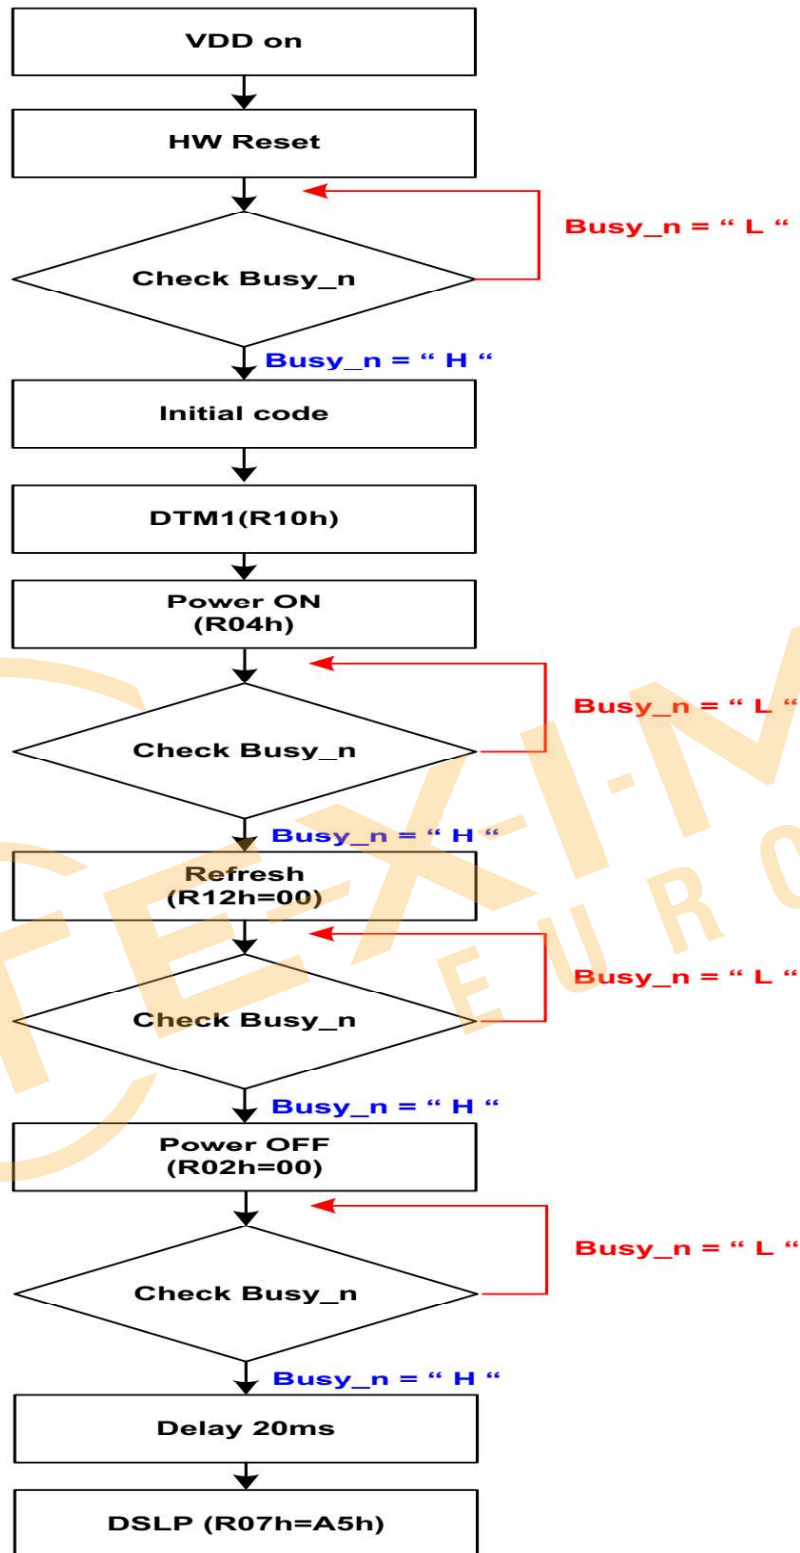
VDD on

HW Reset

Busy_n = “ L “

Check Busy_n

Busy_n = “ H “

Initial code

DTM1(R10h)

Power ON (R04h)

Busy_n = “ L “

Check Busy_n

Busy_n = “ H “

Refresh (R12h=00)

Busy_n = “ L “

Check Busy_n

Busy_n = “ H “

Power OFF (R02h=00)

Busy_n = “ L “

Check Busy_n

Busy_n = “ H “

Delay 20ms

DSLP (R07h=A5h)

TEX-I-N EUR O